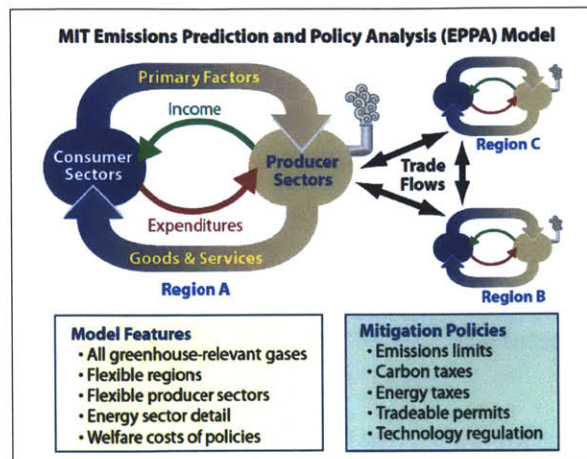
MIT Emissions Prediction and Policy Analysis (EPPA) Model

Primary Factors

Income

Consumer Sectors

Producer Sectors

Expenditures

Goods & Services

Region A

Trade Flows

Region C

Region B

Model Features
• All greenhouse-relevant gases
• Flexible regions
• Flexible producer sectors
• Energy sector detail
• Welfare costs of policies

Mitigation Policies
• Emissions limits
• Carbon taxes
• Energy taxes
• Tradeable permits
• Technology regulation